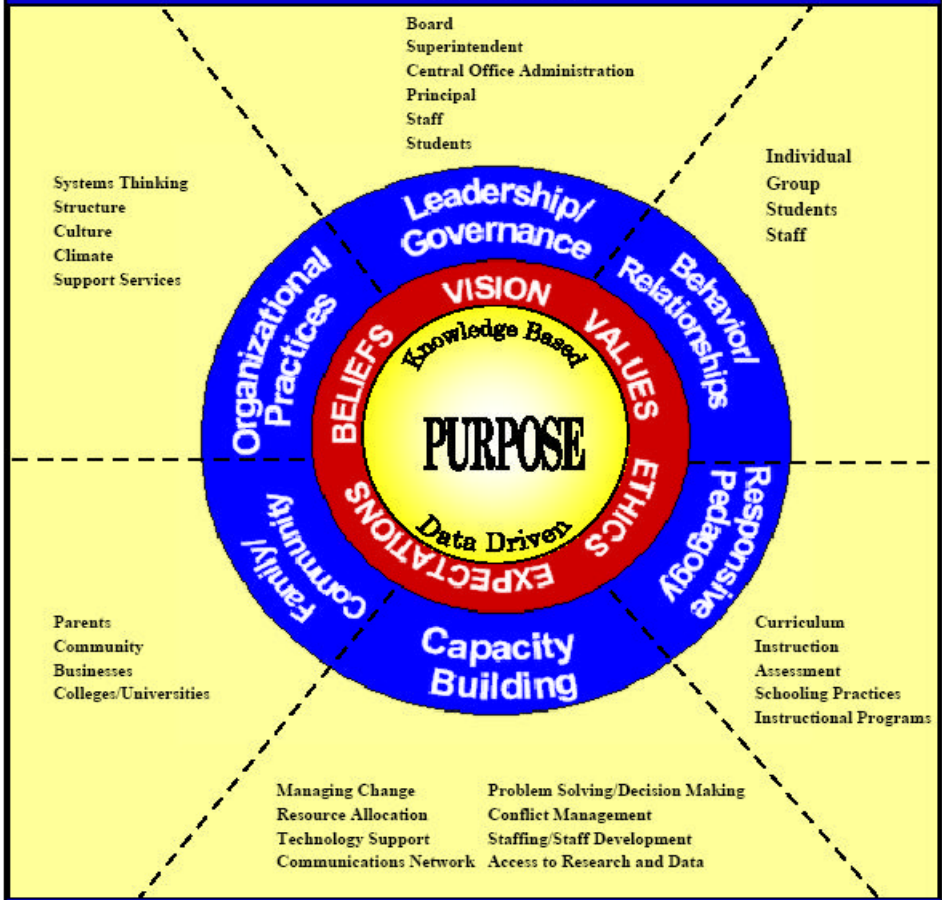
Board
Superintendent
Central Office Administration
Principal
Staff
Students

Systems Thinking
Structure
Culture
Climate
Support Services

Individual
Group
Students
Staff

Leadership/ Governance

Organizational Practices

Behavior/ Relationships

VISION

VALUES

ETHICS

EXPECTATIONS

BELIEFS

Knowledge Based

PURPOSE

Data Driven

Family/ Community

Responsive Pedagogy

Capacity Building

Parents
Community
Businesses
Colleges/Universities

Curriculum
Instruction
Assessment
Schooling Practices
Instructional Programs

Managing Change
Resource Allocation
Technology Support
Communications Network

Problem Solving/Decision Making
Conflict Management
Staffing/Staff Development
Access to Research and Data